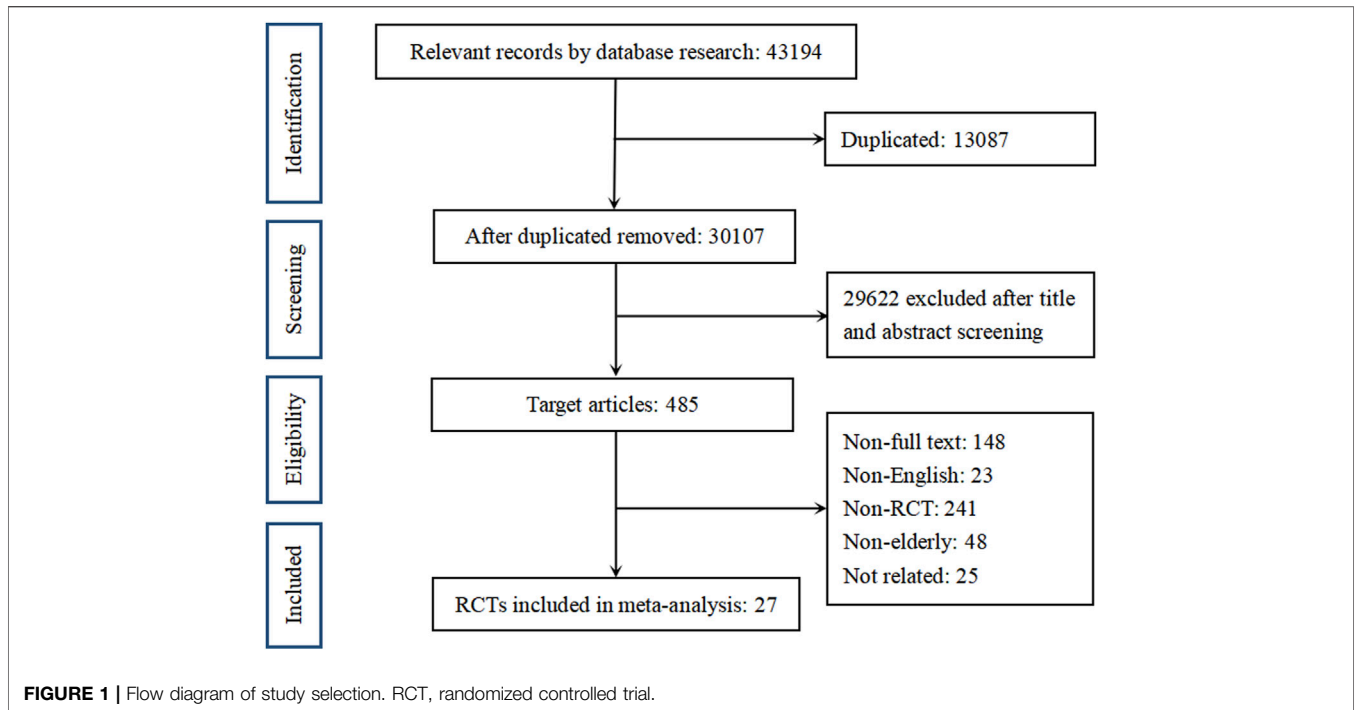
Identification

Relevant records by database research: 43194

Duplicated: 13087

Screening

After duplicated removed: 30107

29622 excluded after title and abstract screening

Eligibility

Target articles: 485

Non-full text: 148
Non-English: 23
Non-RCT: 241
Non-elderly: 48
Not related: 25

Included

RCTs included in meta-analysis: 27

FIGURE 1 | Flow diagram of study selection. RCT, randomized controlled trial.